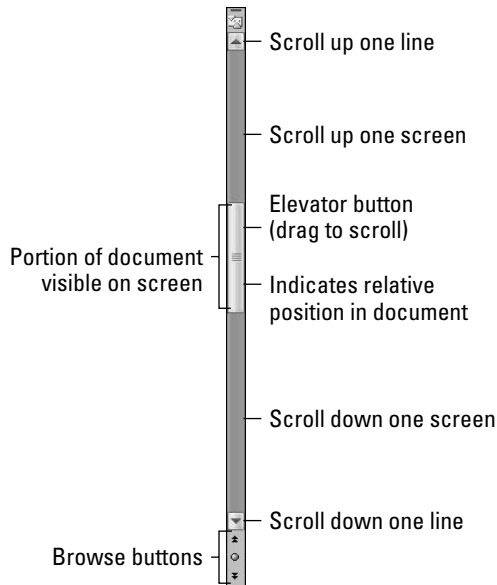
Scroll up one line

Scroll up one screen

Elevator button (drag to scroll)

Portion of document visible on screen

Indicates relative position in document

Scroll down one screen

Scroll down one line

Browse buttons